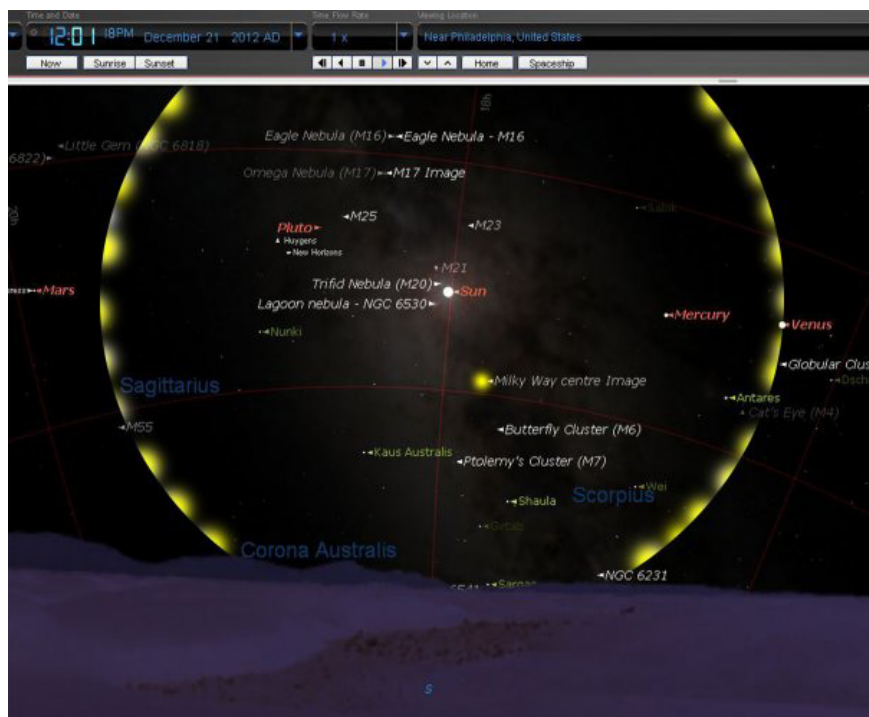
Time and Date
12:01 18PM December 21 2012 AD
Time Flow Rate
1 x
Viewing Location
Near Philadelphia, United States
Now Sunrise Sunset
Home Spaceship

18h
6822)
Little Gem (NGC 6818)
Eagle Nebula (M16) Eagle Nebula - M16
Omega Nebula (M17) M17 Image
20h
M25
Pluto
Huygens
New Horizons
M23
Sabik
M21
Mars
Trifid Nebula (M20)
Sun
Lagoon nebula - NGC 6530
Mercury
Venus
Nunki
Globular Clus
Sagittarius
Milky Way centre Image
Dsch
Antares
Cat's Eye (M4)
M55
Butterfly Cluster (M6)
Kaus Australis
Ptolemy's Cluster (M7)
Wei
Shaula
Scorpius
Girtab
Corona Australis
6541
Sargas
NGC 6231
S